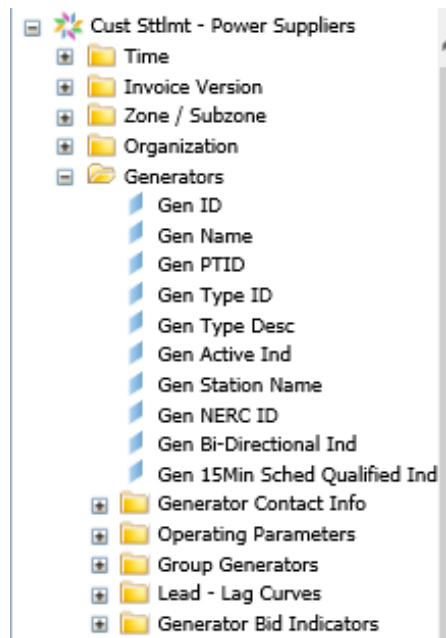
Cust Sttlmt - Power Suppliers
Time
Invoice Version
Zone / Subzone
Organization
Generators
Gen ID
Gen Name
Gen PTID
Gen Type ID
Gen Type Desc
Gen Active Ind
Gen Station Name
Gen NERC ID
Gen Bi-Directional Ind
Gen 15Min Sched Qualified Ind
Generator Contact Info
Operating Parameters
Group Generators
Lead - Lag Curves
Generator Bid Indicators